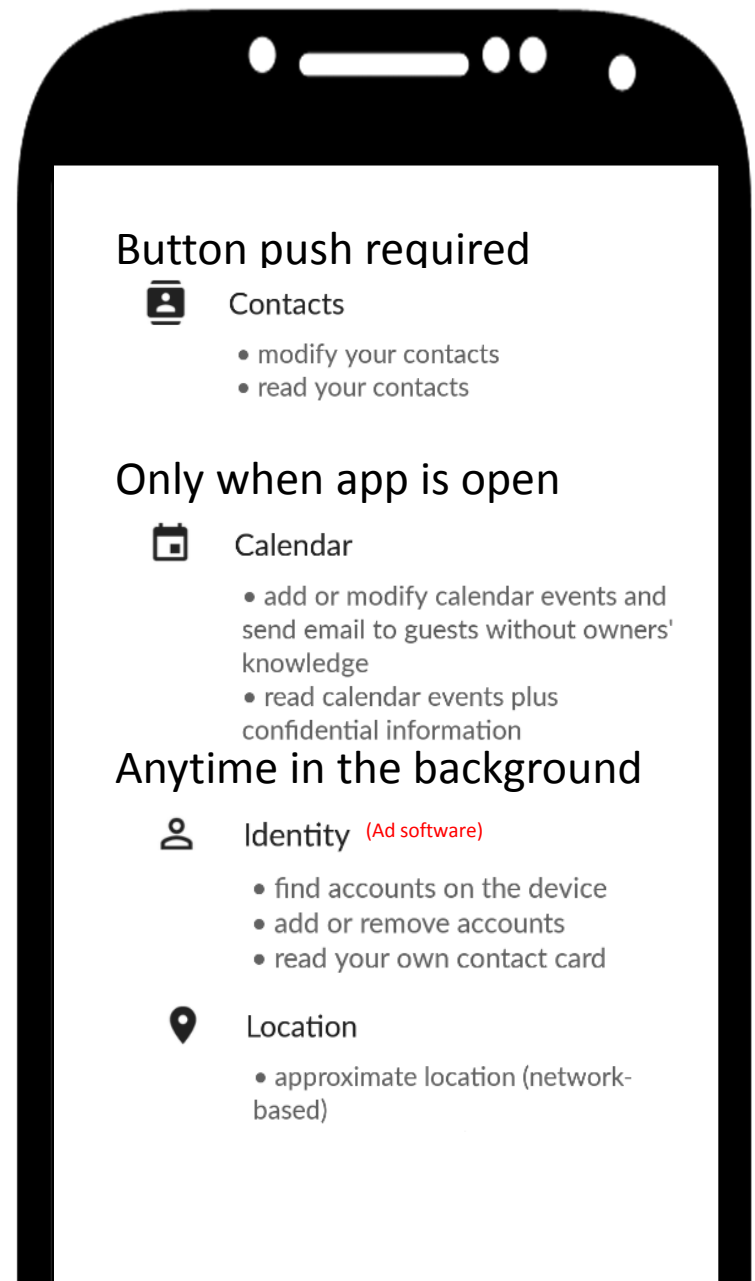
Button push required

Contacts

• modify your contacts
• read your contacts

Only when app is open

Calendar

• add or modify calendar events and send email to guests without owners' knowledge
• read calendar events plus confidential information

Anytime in the background

Identity (Ad software)

• find accounts on the device
• add or remove accounts
• read your own contact card

Location

• approximate location (network-based)